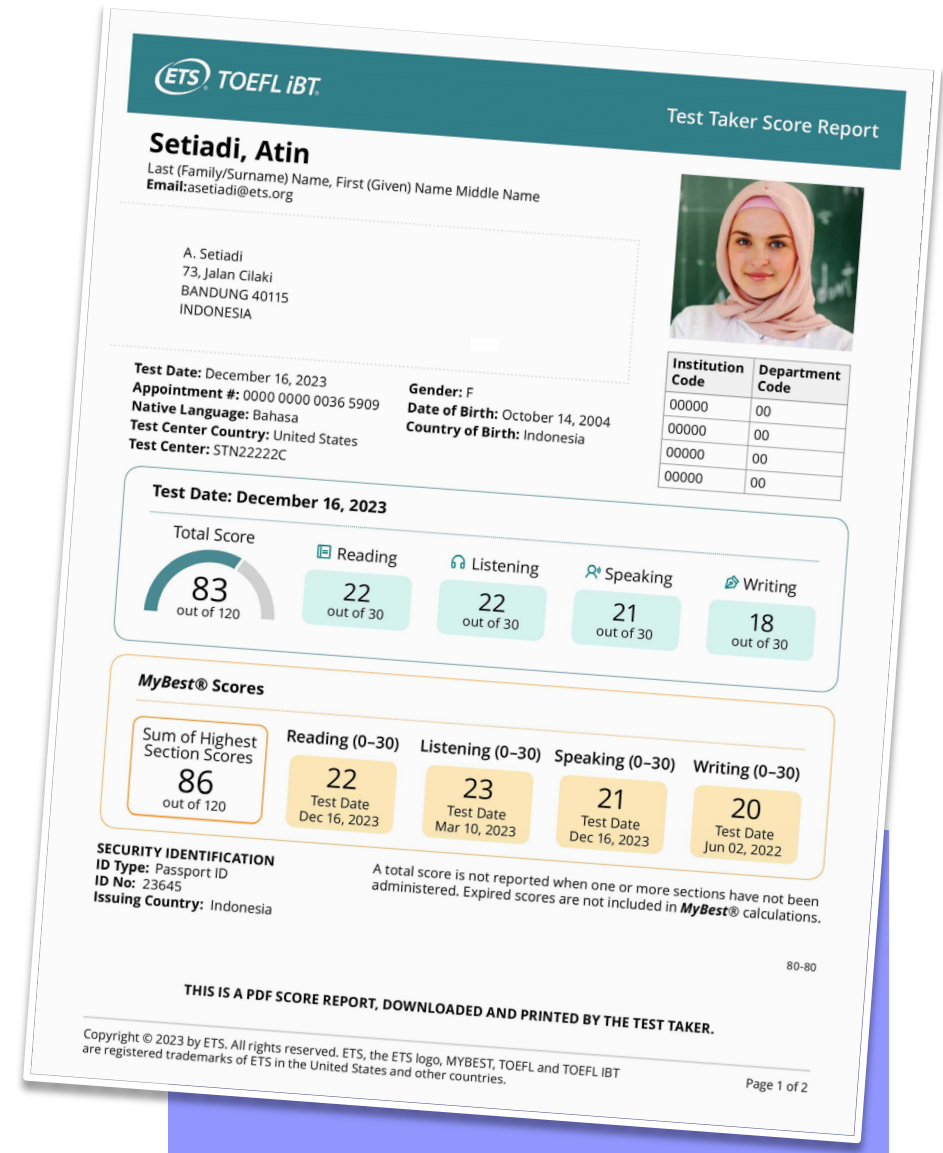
ETS® TOEFL iBT®

Test Taker Score Report

Setiadi, Atin
Last (Family/Surname) Name, First (Given) Name Middle Name
Email:asetiadi@ets.org

A. Setiadi
73, Jalan Cilaki
BANDUNG 40115
INDONESIA

| Institution Code | Department Code |
|---|---|
| 00000 | 00 |
| 00000 | 00 |
| 00000 | 00 |
| 00000 | 00 |

Test Date: December 16, 2023
Appointment #: 0000 0000 0036 5909
Native Language: Bahasa
Test Center Country: United States
Test Center: STN22222C

Gender: F
Date of Birth: October 14, 2004
Country of Birth: Indonesia

Test Date: December 16, 2023

Total Score
83
out of 120

Reading
22
out of 30

Listening
22
out of 30

Speaking
21
out of 30

Writing
18
out of 30

MyBest® Scores

Sum of Highest Section Scores
86
out of 120

Reading (0–30)
22
Test Date
Dec 16, 2023

Listening (0–30)
23
Test Date
Mar 10, 2023

Speaking (0–30)
21
Test Date
Dec 16, 2023

Writing (0–30)
20
Test Date
Jun 02, 2022

SECURITY IDENTIFICATION
ID Type: Passport ID
ID No: 23645
Issuing Country: Indonesia

A total score is not reported when one or more sections have not been administered. Expired scores are not included in MyBest® calculations.

80-80

THIS IS A PDF SCORE REPORT, DOWNLOADED AND PRINTED BY THE TEST TAKER.

Copyright © 2023 by ETS. All rights reserved. ETS, the ETS logo, MYBEST, TOEFL and TOEFL IBT are registered trademarks of ETS in the United States and other countries.

Page 1 of 2